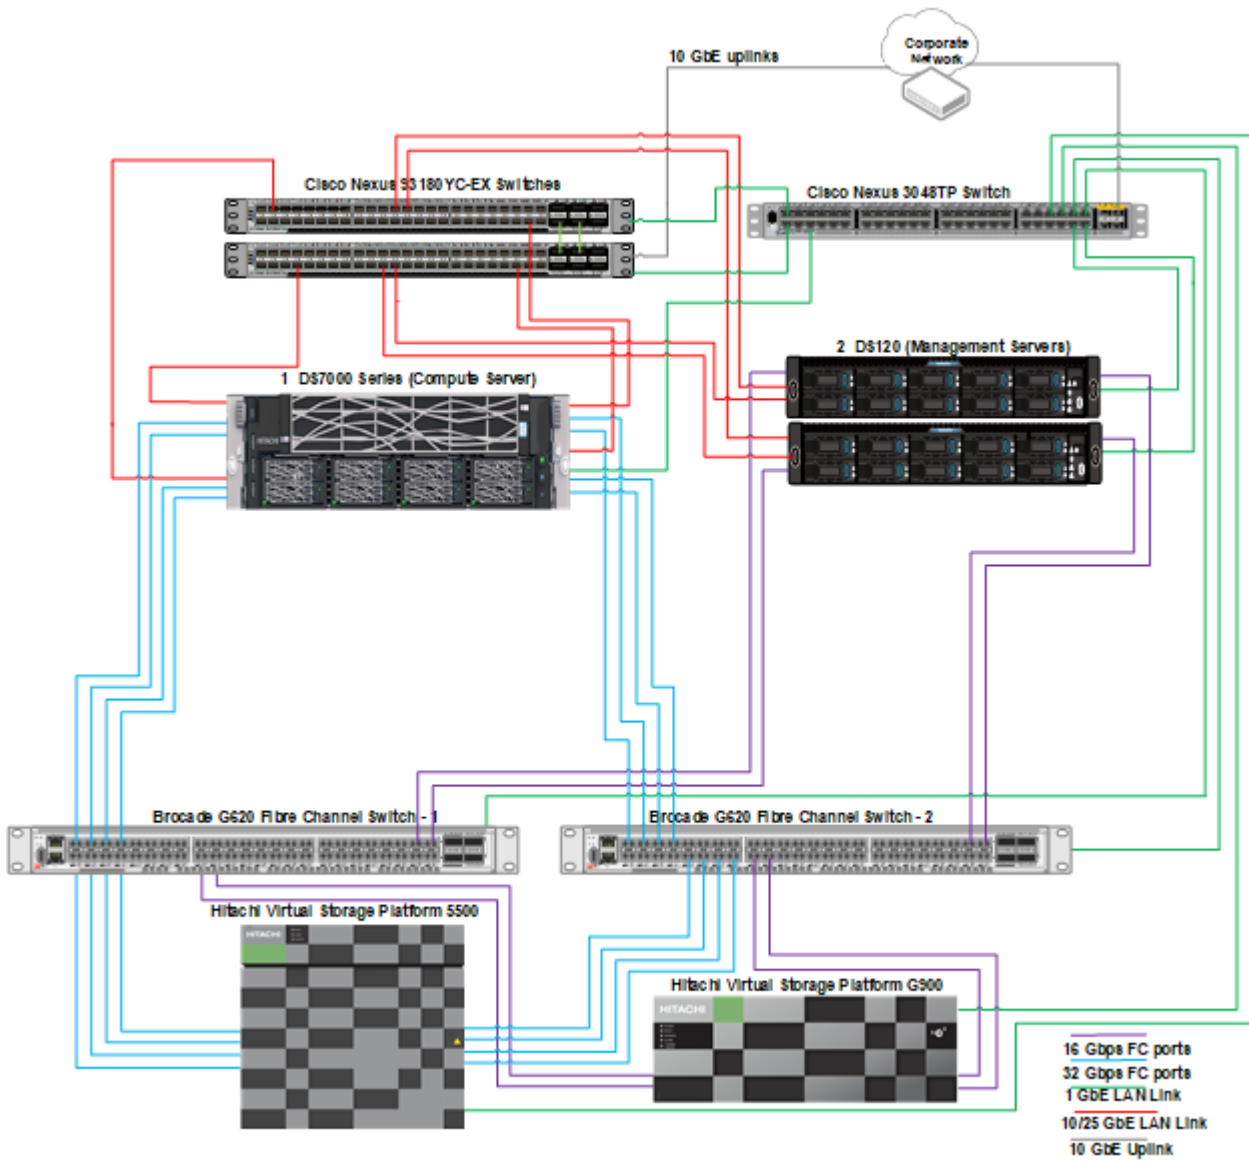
Corporate Network

10 GbE uplinks

Cisco Nexus 93180YC-EX Switches

Cisco Nexus 3048TP Switch

2 DS120 (Management Servers)

1 DS7000 Series (Compute Server)

Brocade G620 Fibre Channel Switch - 1

Brocade G620 Fibre Channel Switch - 2

Hitachi Virtual Storage Platform 5500

Hitachi Virtual Storage Platform G900

16 Gbps FC ports
32 Gbps FC ports
1 GbE LAN Link
10/25 GbE LAN Link
10 GbE Uplink